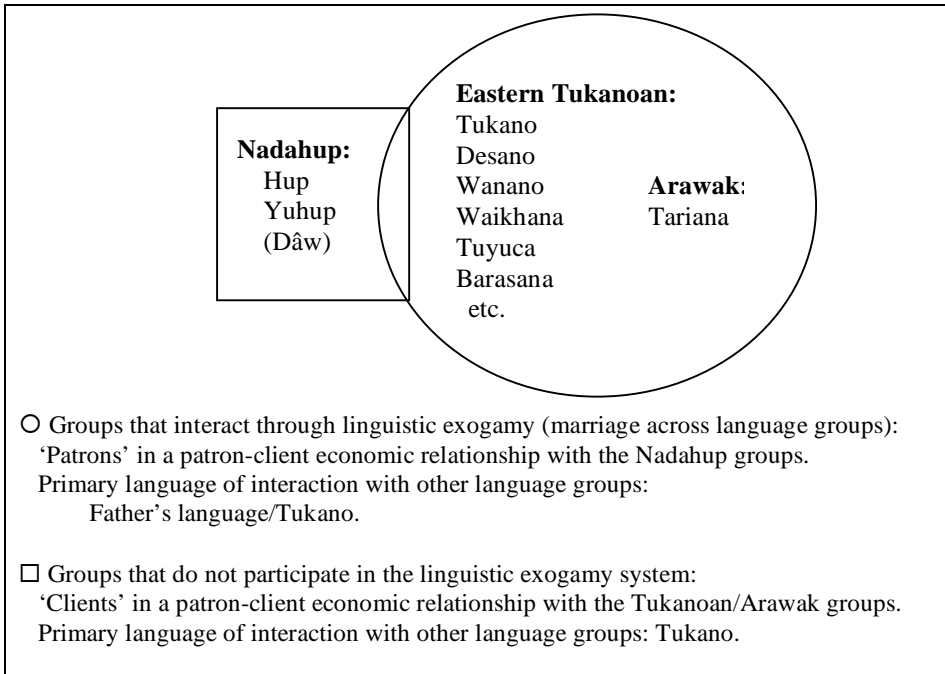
Nadahup:
Hup
Yuhup
(Dâw)

Eastern Tukanoan:
Tukano
Desano
Wanano
Waikhana
Tuyuca
Barasana
etc.

Arawak:
Tariana

○ Groups that interact through linguistic exogamy (marriage across language groups):
'Patrons' in a patron-client economic relationship with the Nadahup groups.
Primary language of interaction with other language groups:
Father's language/Tukano.

□ Groups that do not participate in the linguistic exogamy system:
'Clients' in a patron-client economic relationship with the Tukanoan/Arawak groups.
Primary language of interaction with other language groups: Tukano.